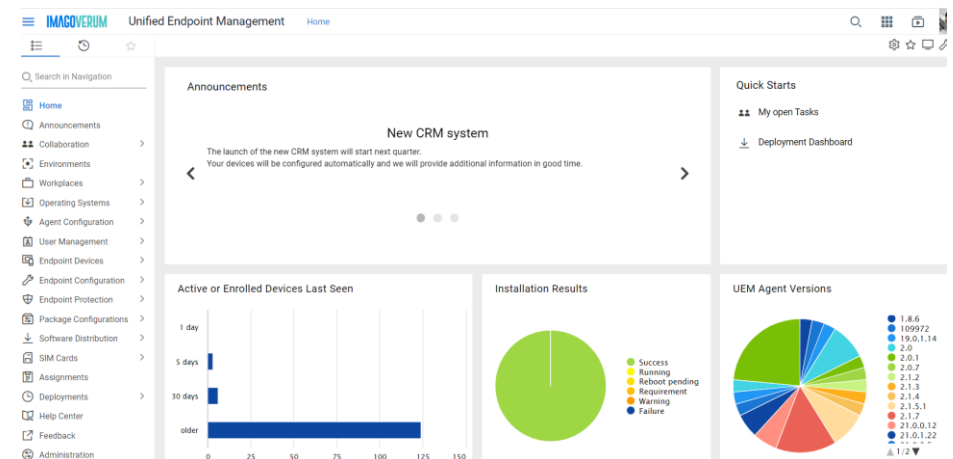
IMAGOVERUM Unified Endpoint Management Home

Search in Navigation

Home
Announcements
Collaboration
Environments
Workplaces
Operating Systems
Agent Configuration
User Management
Endpoint Devices
Endpoint Configuration
Endpoint Protection
Package Configurations
Software Distribution
SIM Cards
Assignments
Deployments
Help Center
Feedback
Administration

Announcements

New CRM system

The launch of the new CRM system will start next quarter.
Your devices will be configured automatically and we will provide additional information in good time.

Quick Starts

My open Tasks

Deployment Dashboard

Active or Enrolled Devices Last Seen

1 day
5 days
30 days
older

0 25 50 75 100 125 150

Installation Results

Success
Running
Reboot pending
Requirement
Warning
Failure

UEM Agent Versions

1.8.6
109972
19.0.1.14
2.0
2.0.1
2.0.7
2.1.2
2.1.3
2.1.4
2.1.5.1
2.1.7
21.0.0.12
21.0.1.22

1/2